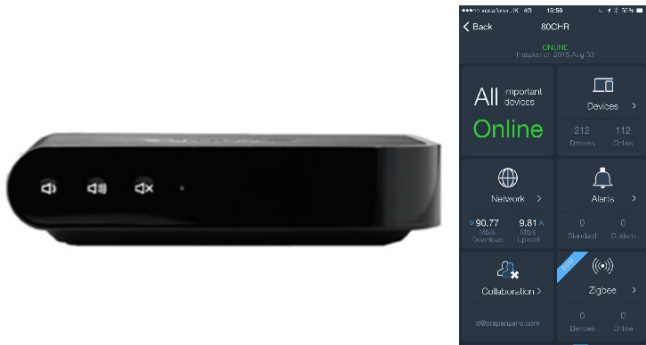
●●●○○ Vodafone UK 4G 15:59 32 %

Back 80CHR

ONLINE
Installed on 2015 Aug 02

All important devices
Online

Devices
212 Devices
112 Online

Network
90.77 Mbps Download
9.81 Mbps Upload

Alarms
0 Standard
0 Custom

Collaboration
d@crepenzano.com

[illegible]
Zigbee
0 Devices
0 Online